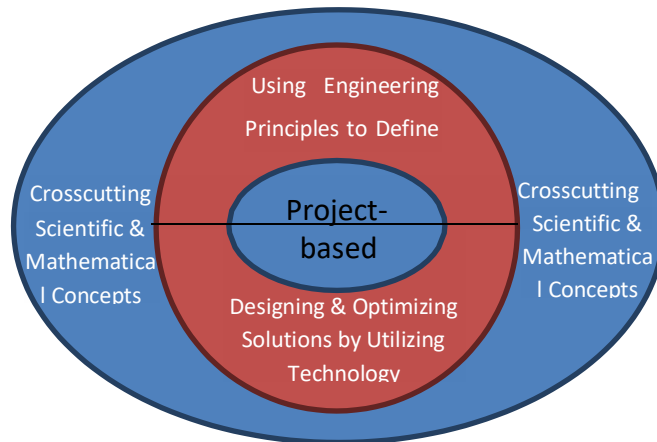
Using Engineering Principles to Define

Crosscutting Scientific & Mathematica l Concepts

Project-based

Crosscutting Scientific & Mathematica l Concepts

Designing & Optimizing Solutions by Utilizing Technology